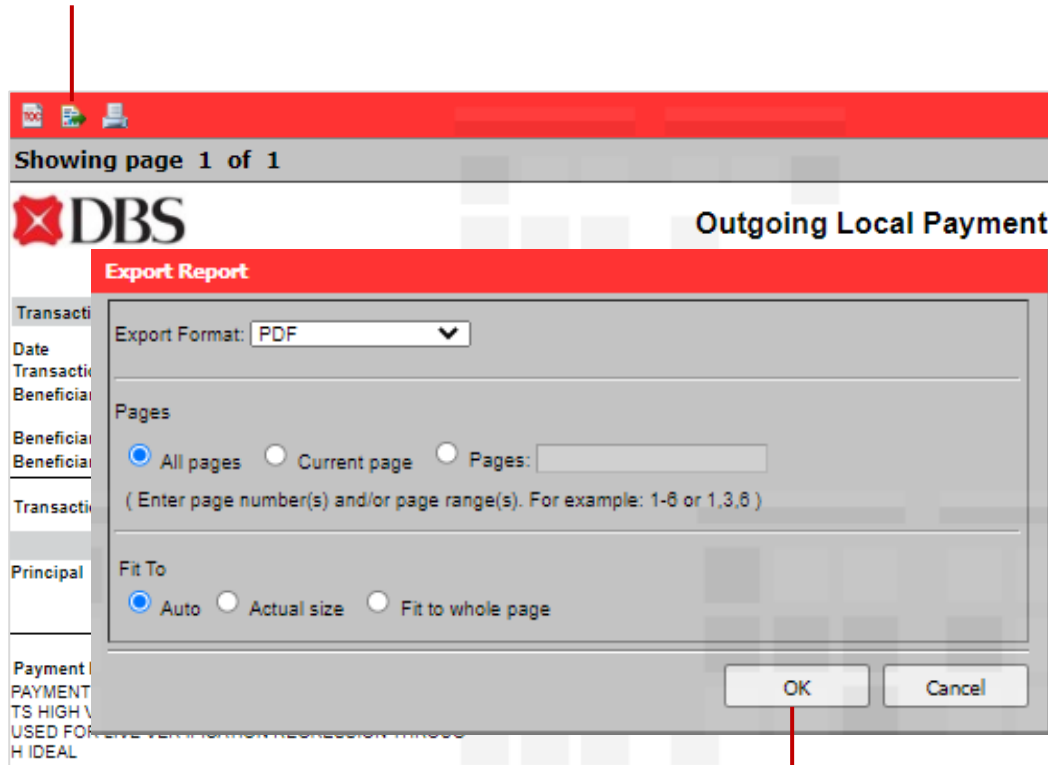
Showing page 1 of 1

DBS

Outgoing Local Payment

Export Report

Export Format: PDF

Pages

All pages Current page Pages:

( Enter page number(s) and/or page range(s). For example: 1-6 or 1,3,6 )

Fit To

Auto Actual size Fit to whole page

OK Cancel

Transacti

Date
Transactio
Beneficiar

Beneficiar
Beneficiar

Transactio

Principal

Payment
PAYMENT
TS HIGH V
USED FOR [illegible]
H IDEAL